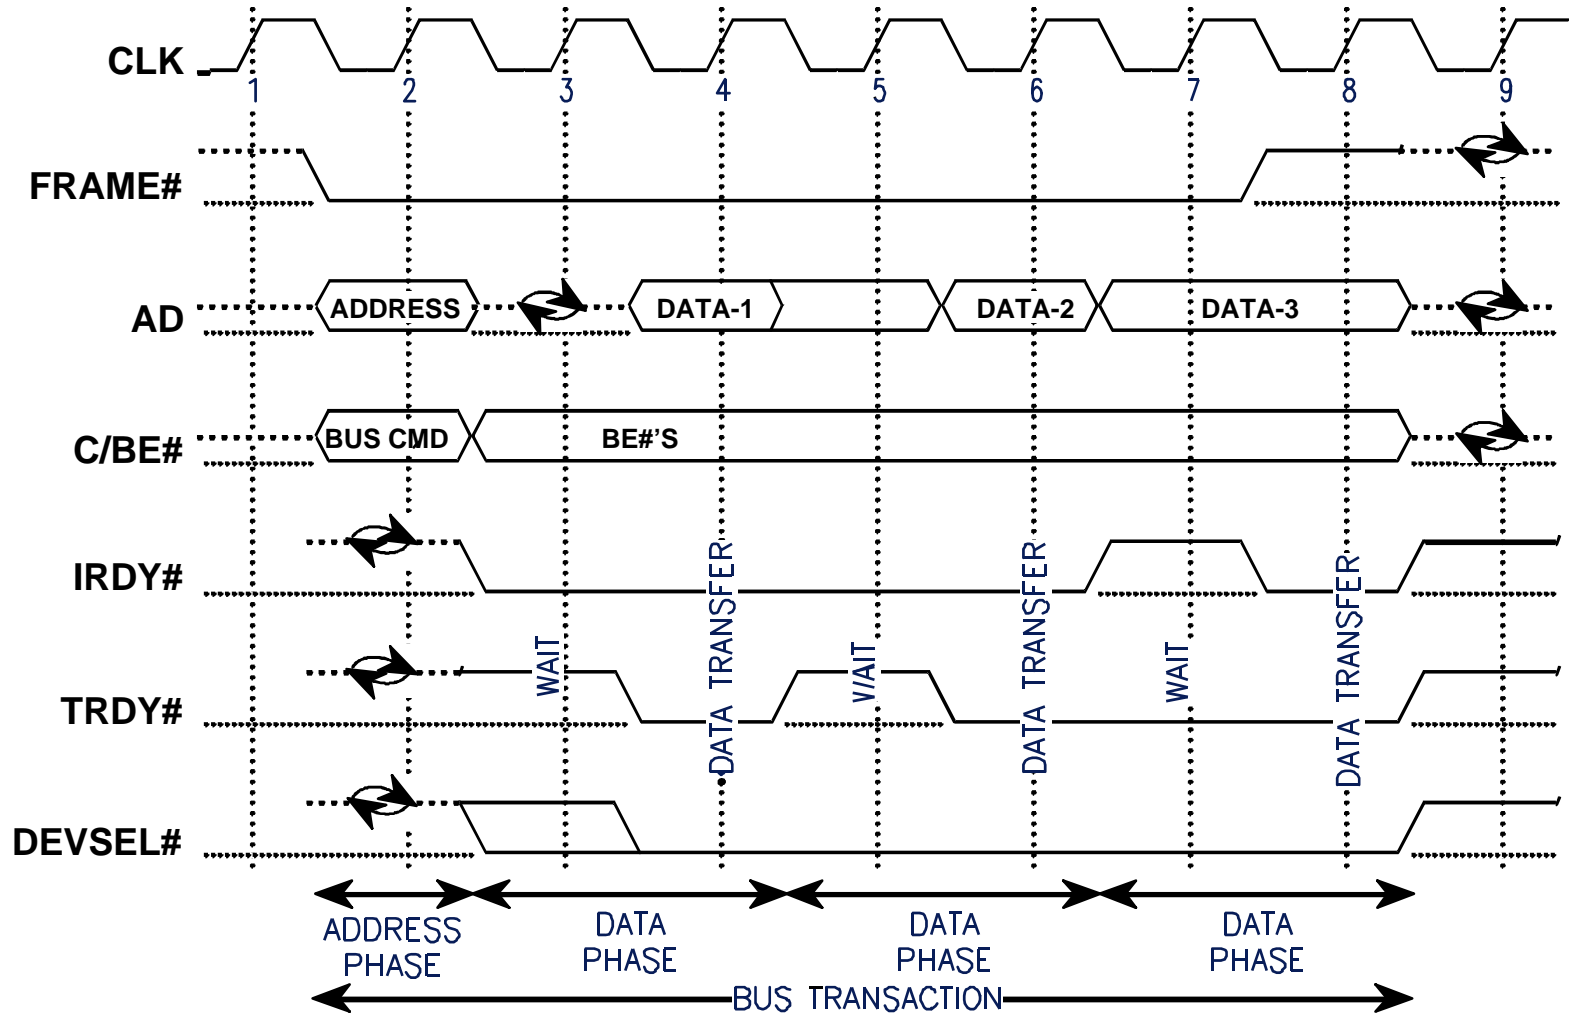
CLK
1 2 3 4 5 6 7 8 9

FRAME#

AD
ADDRESS
DATA-1
DATA-2
DATA-3

C/BE#
BUS CMD
BE#'S

IRDY#

TRDY#

DEVSEL#

WAIT
DATA TRANSFER
WAIT
DATA TRANSFER
WAIT
DATA TRANSFER

ADDRESS PHASE
DATA PHASE
DATA PHASE
DATA PHASE
BUS TRANSACTION